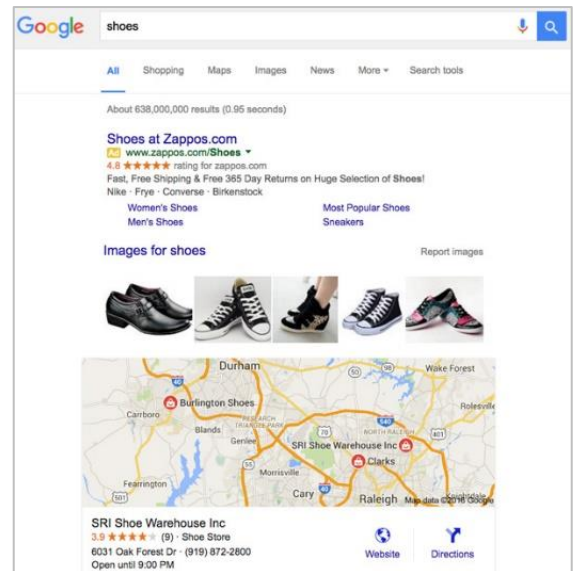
Google shoes

All Shopping Maps Images News More Search tools

About 638,000,000 results (0.95 seconds)

Shoes at Zappos.com
Ad www.zappos.com/Shoes
4.8 ★★★★★ rating for zappos.com
Fast, Free Shipping & Free 365 Day Returns on Huge Selection of Shoes!
Nike · Frye · Converse · Birkenstock

Women's Shoes
Most Popular Shoes
Men's Shoes
Sneakers

Images for shoes
Report images

Durham
Wake Forest
Burlington Shoes
Carrboro
Rolesville
Blands
Gerilee
SRI Shoe Warehouse Inc
Clarks
Morrisville
Fearrington
Cary
Raleigh
Map data ©2016 Google

SRI Shoe Warehouse Inc
3.9 ★★★★ (9) · Shoe Store
6031 Oak Forest Dr · (919) 872-2800
Open until 9:00 PM
Website
Directions